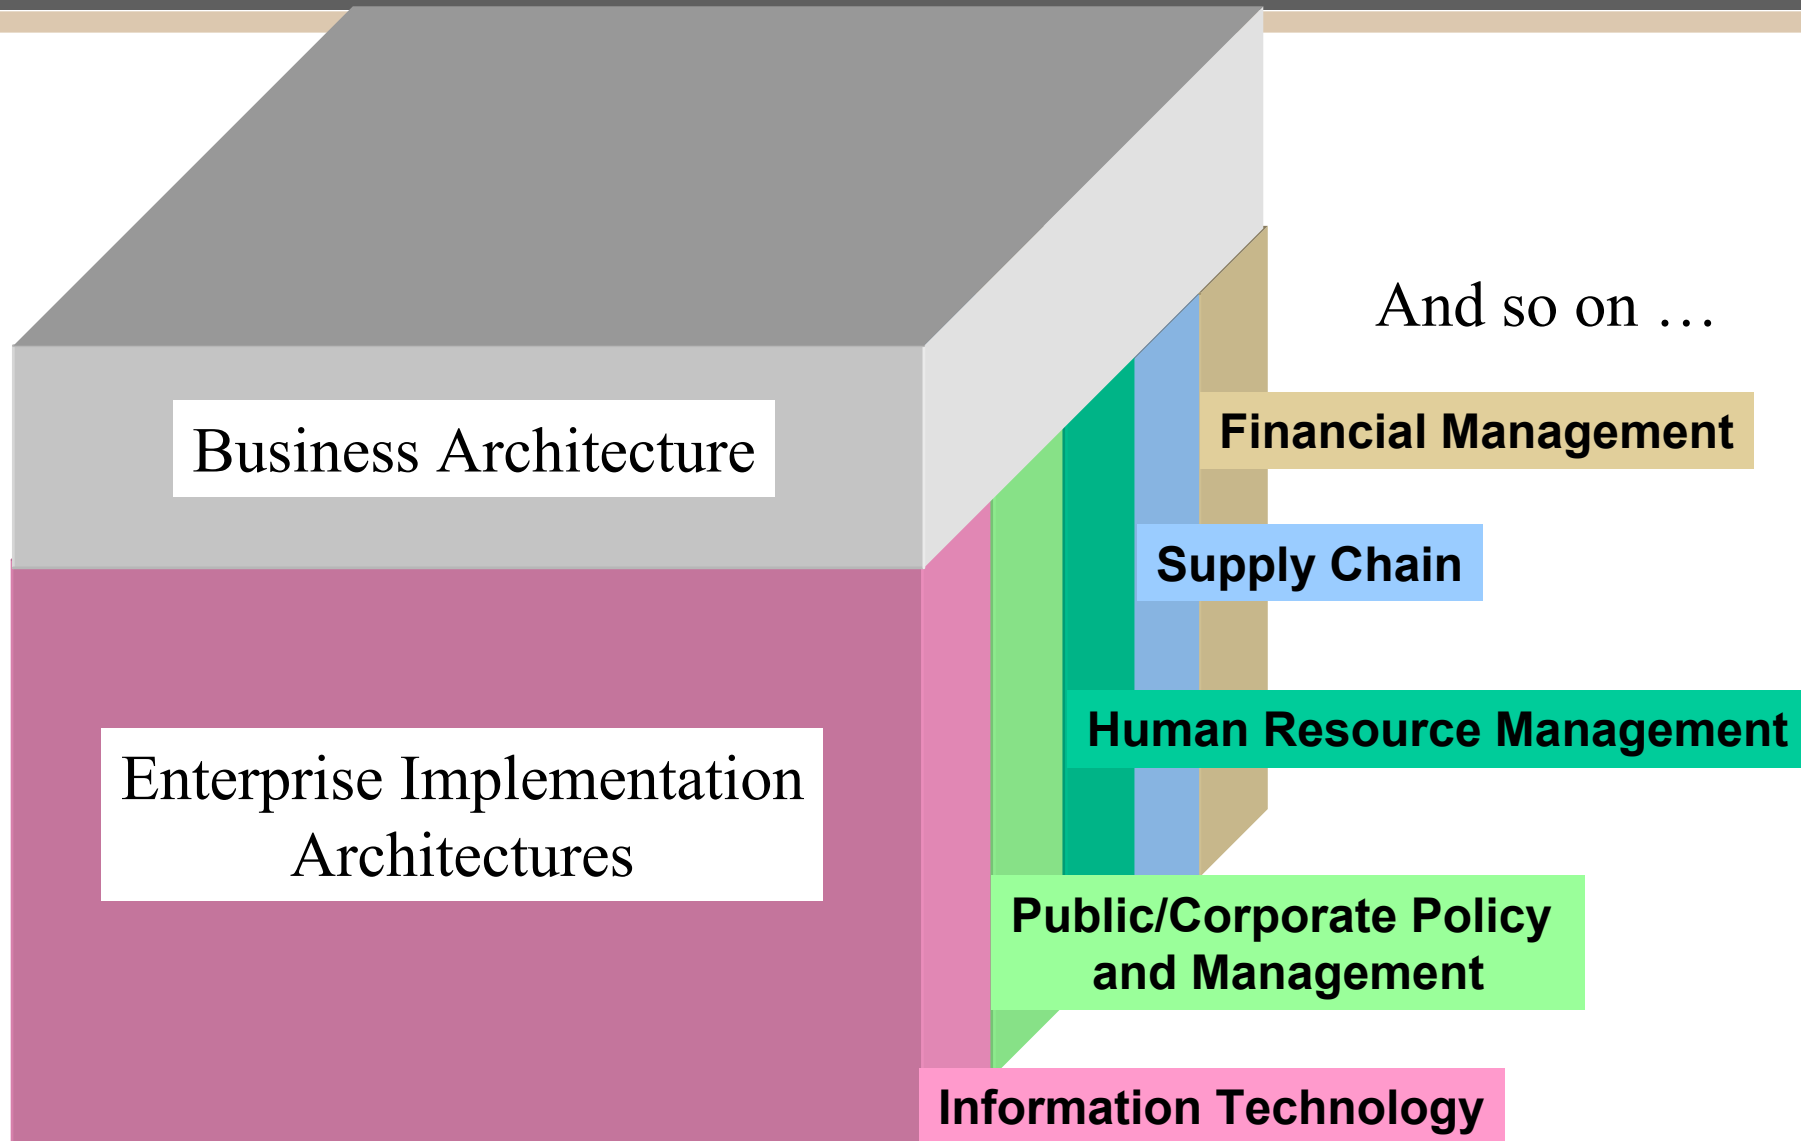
Business Architecture

Enterprise Implementation Architectures

And so on …

Financial Management

Supply Chain

Human Resource Management

Public/Corporate Policy and Management

Information Technology